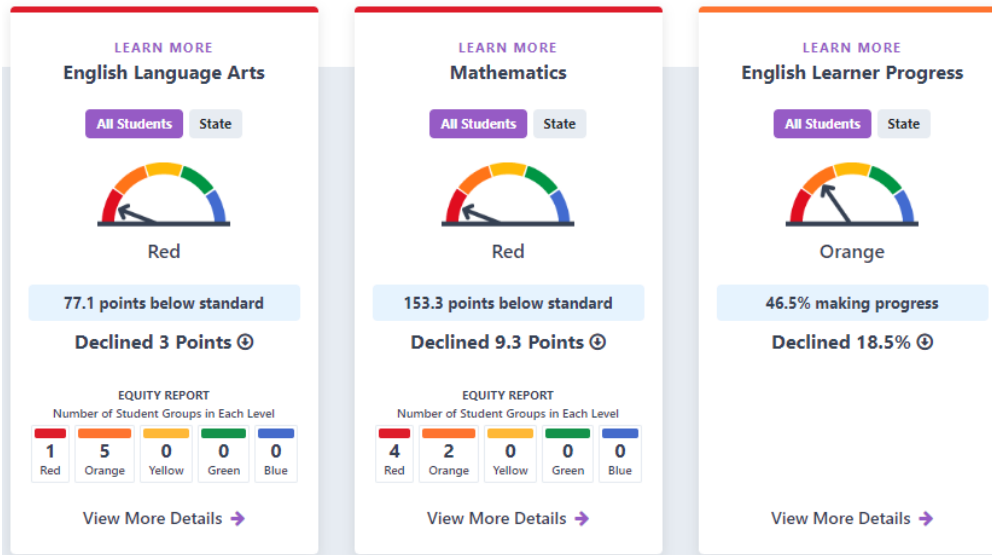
LEARN MORE
English Language Arts

All Students State

Red

77.1 points below standard

Declined 3 Points

EQUITY REPORT
Number of Student Groups in Each Level

| 1 | 5 | 0 | 0 | 0 |
|---|---|---|---|---|
| Red | Orange | Yellow | Green | Blue |

View More Details

LEARN MORE
Mathematics

All Students State

Red

153.3 points below standard

Declined 9.3 Points

EQUITY REPORT
Number of Student Groups in Each Level

| 4 | 2 | 0 | 0 | 0 |
|---|---|---|---|---|
| Red | Orange | Yellow | Green | Blue |

View More Details

LEARN MORE
English Learner Progress

All Students State

Orange

46.5% making progress

Declined 18.5%

View More Details